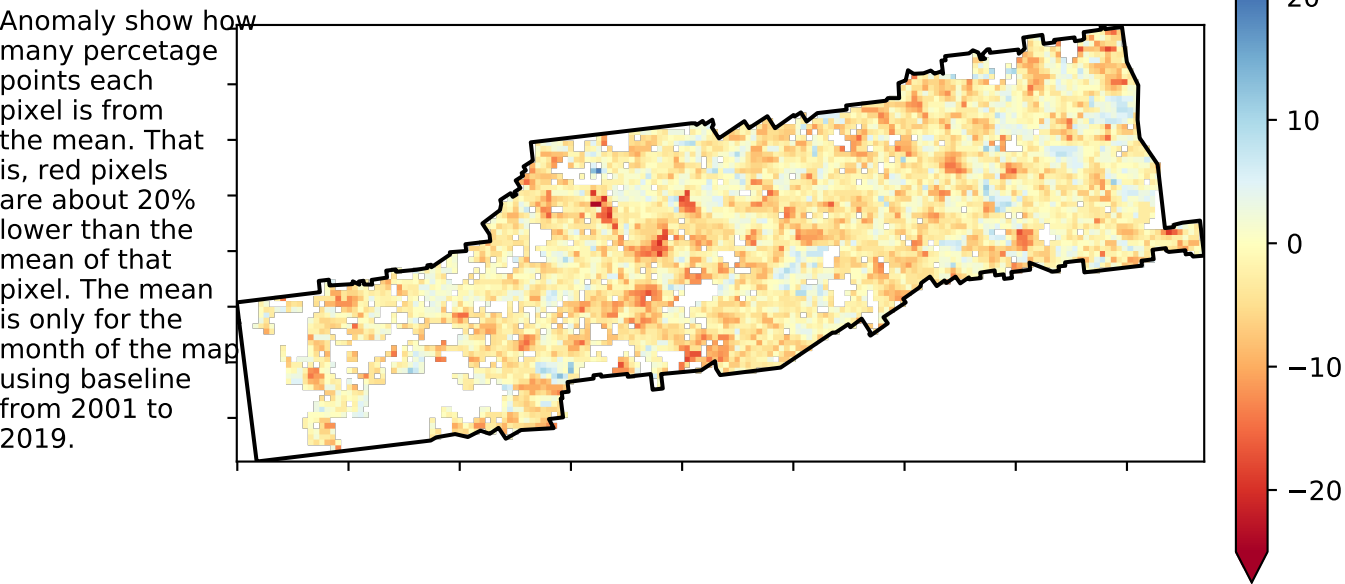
Anomaly show how many percetage points each pixel is from the mean. That is, red pixels are about 20% lower than the mean of that pixel. The mean is only for the month of the map using baseline from 2001 to 2019.

20
10
0
−10
−20